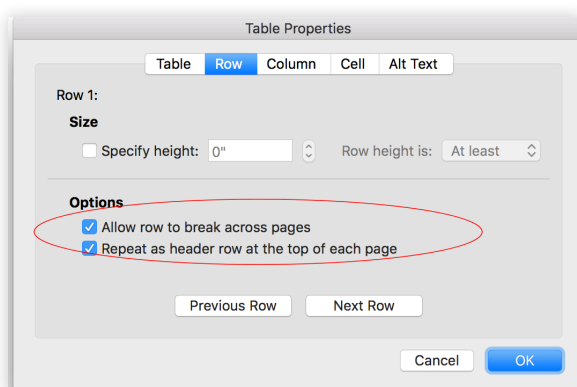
Table Properties

Table Row Column Cell Alt Text

Row 1:

Size

Specify height: 0"

Row height is: At least

Options

Allow row to break across pages

Repeat as header row at the top of each page

Previous Row Next Row

Cancel OK